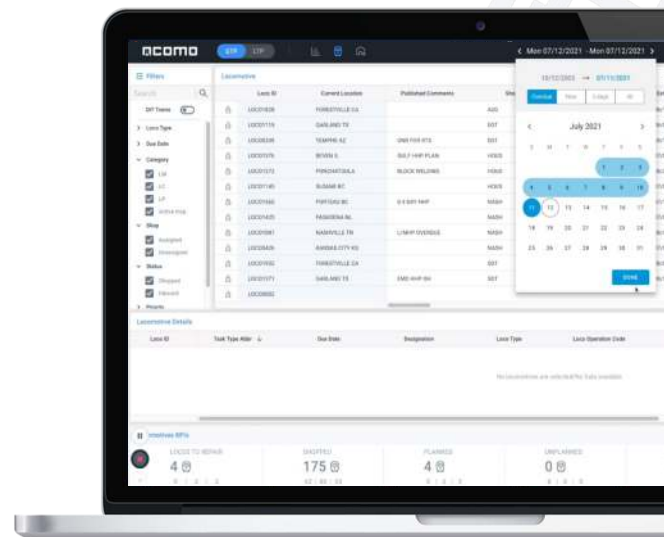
acomo STP LTP

< Mon 07/12/2021 - Mon 07/12/2021 >

Filters

Search

Off Trains

> Loco Type

> Due Date

Category

LM

LC

LP

Active Hop

Shop

Assigned

Unassigned

Status

Shopped

Planned

> Priority

Locomotive

| Loco ID | Current Location | Published Comments |
|---|---|---|
| LOCO1828 | FORESTVILLE CA | |
| LOCO1115 | GARLAND TX | |
| LOCO0238 | TEMPPE AZ | DNS FOR RTS |
| LOCO1576 | BEVEN IL | GULF HHP PLAN |
| LOCO1572 | PENSACOLA FL | BLOCK WELDING |
| LOCO1145 | SLOANE BC | |
| LOCO1050 | PORTLAND BC | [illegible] |
| LOCO1435 | PASADENA NL | |
| LOCO1081 | NASHVILLE TN | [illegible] |
| LOCO0405 | KANSAS CITY KS | |
| LOCO1592 | FORESTVILLE CA | |
| LOCO1571 | GARLAND TX | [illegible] |
| LOCO0850 | | |

10/12/2021 → 07/11/2021

Overdue

July 2021

S M T W T F S

1 2 3

4 5 6 7 8 9 10

11 12 13 14 15 16 17

18 19 20 21 22 23 24

25 26 27 28 29 30 31

DONE

Locomotive Details

Loco ID | Task Type Abbr | Due Date | Designation | Loco Type | Loco Operation Code

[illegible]

Locomotives KPIs

LOCOS TO REPAIR 4

SHOPPED 175

PLANNED 4

UNPLANNED 0